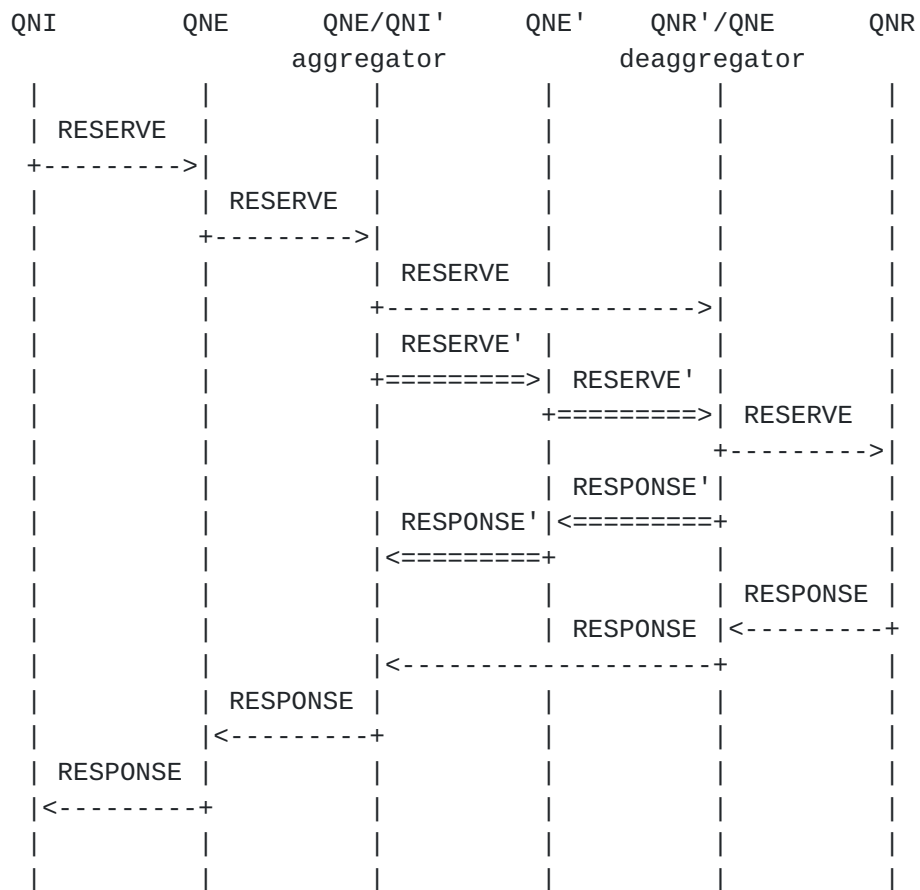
QNI        QNE       QNE/QNI'     QNE'    QNR'/QNE         QNR
                    aggregator              deaggregator
  |          |          |          |          |          |
  | RESERVE  |          |          |          |          |
  +--------->|          |          |          |          |
  |          | RESERVE  |          |          |          |
  |          +--------->|          |          |          |
  |          |          | RESERVE  |          |          |
  |          |          +-------------------->|          |
  |          |          | RESERVE' |          |          |
  |          |          +=========>| RESERVE' |          |
  |          |          |          +=========>| RESERVE  |
  |          |          |          |          +--------->|
  |          |          |          | RESPONSE'|          |
  |          |          | RESPONSE'|<=========+          |
  |          |          |<=========+          |          |
  |          |          |          |          | RESPONSE |
  |          |          |          | RESPONSE |<---------+
  |          |          |<--------------------+          |
  |          | RESPONSE |          |          |          |
  |          |<---------+          |          |          |
  | RESPONSE |          |          |          |          |
  |<---------+          |          |          |          |
  |          |          |          |          |          |
  |          |          |          |          |          |